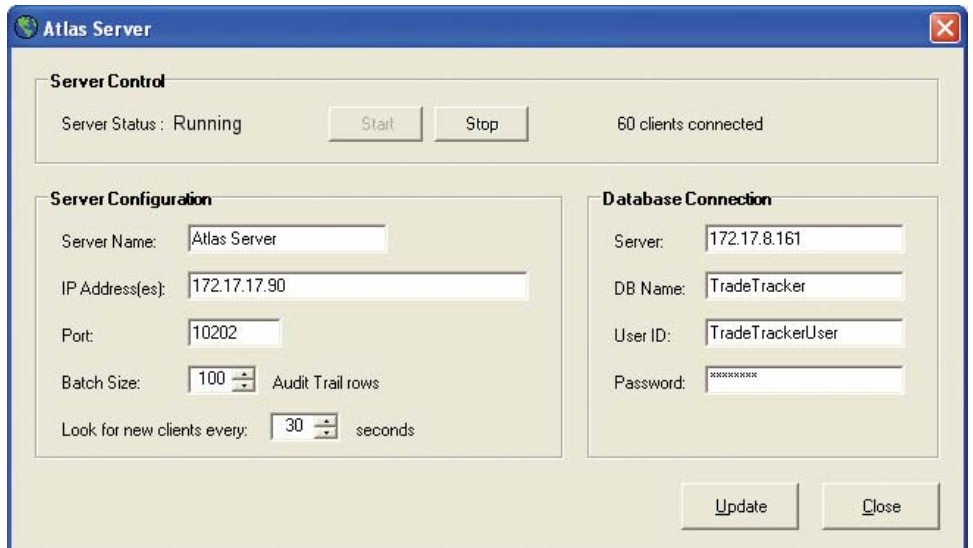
Atlas Server

Server Control

Server Status : Running

Start

Stop

60 clients connected

Server Configuration

Server Name: Atlas Server

IP Address(es): 172.17.17.90

Port: 10202

Batch Size: 100 Audit Trail rows

Look for new clients every: 30 seconds

Database Connection

Server: 172.17.8.161

DB Name: TradeTracker

User ID: TradeTrackerUser

Password: ********

Update

Close